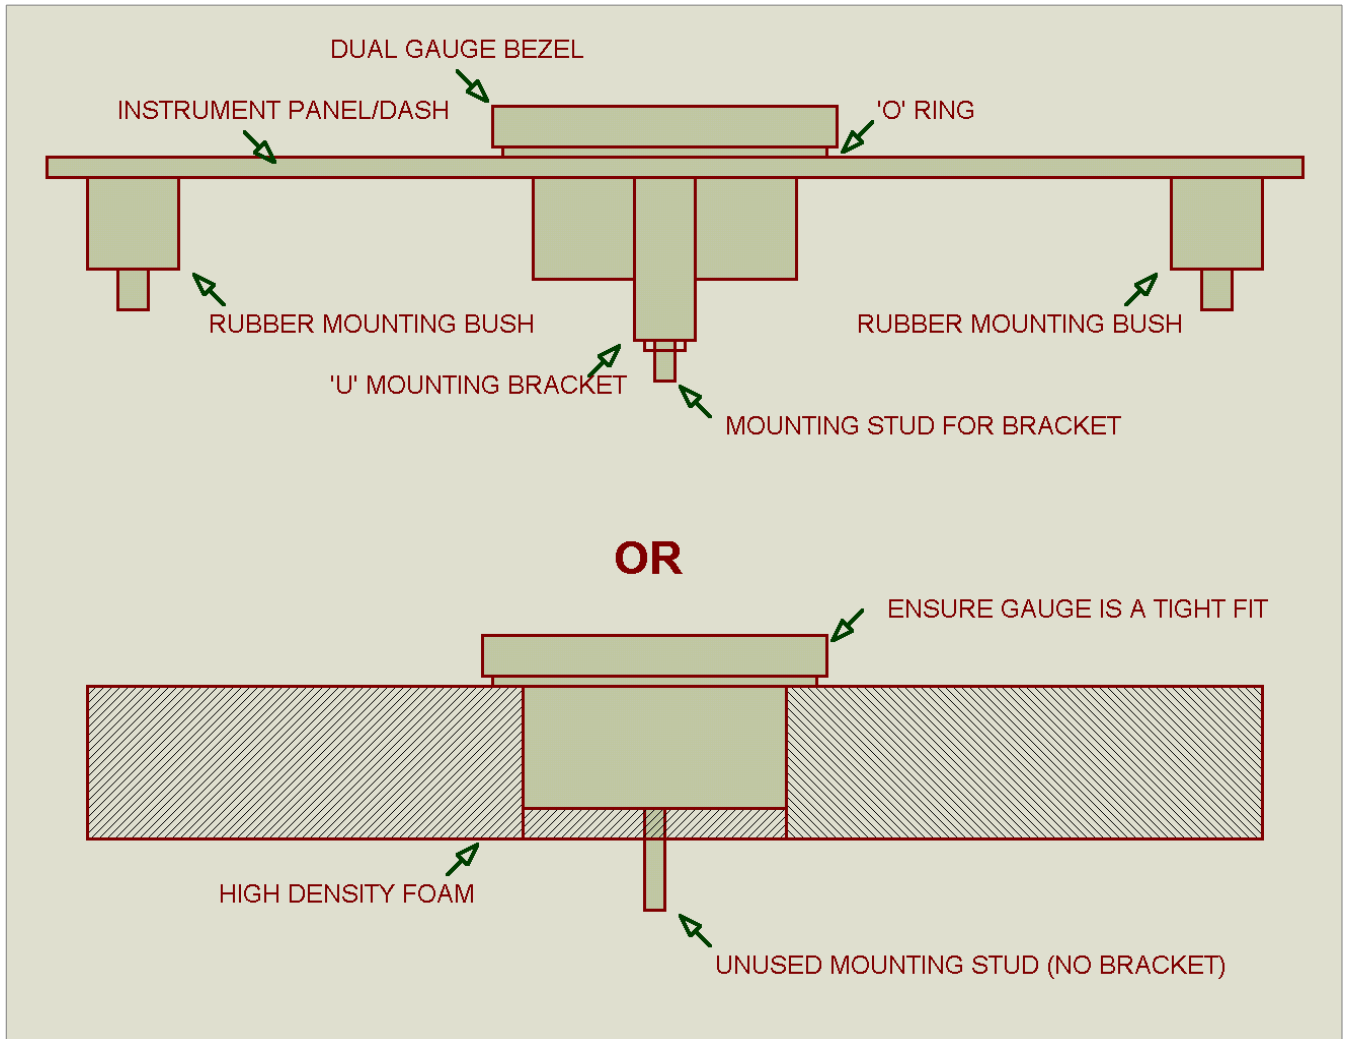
DUAL GAUGE BEZEL

INSTRUMENT PANEL/DASH

'O' RING

RUBBER MOUNTING BUSH

RUBBER MOUNTING BUSH

'U' MOUNTING BRACKET

MOUNTING STUD FOR BRACKET

OR

ENSURE GAUGE IS A TIGHT FIT

HIGH DENSITY FOAM

UNUSED MOUNTING STUD (NO BRACKET)